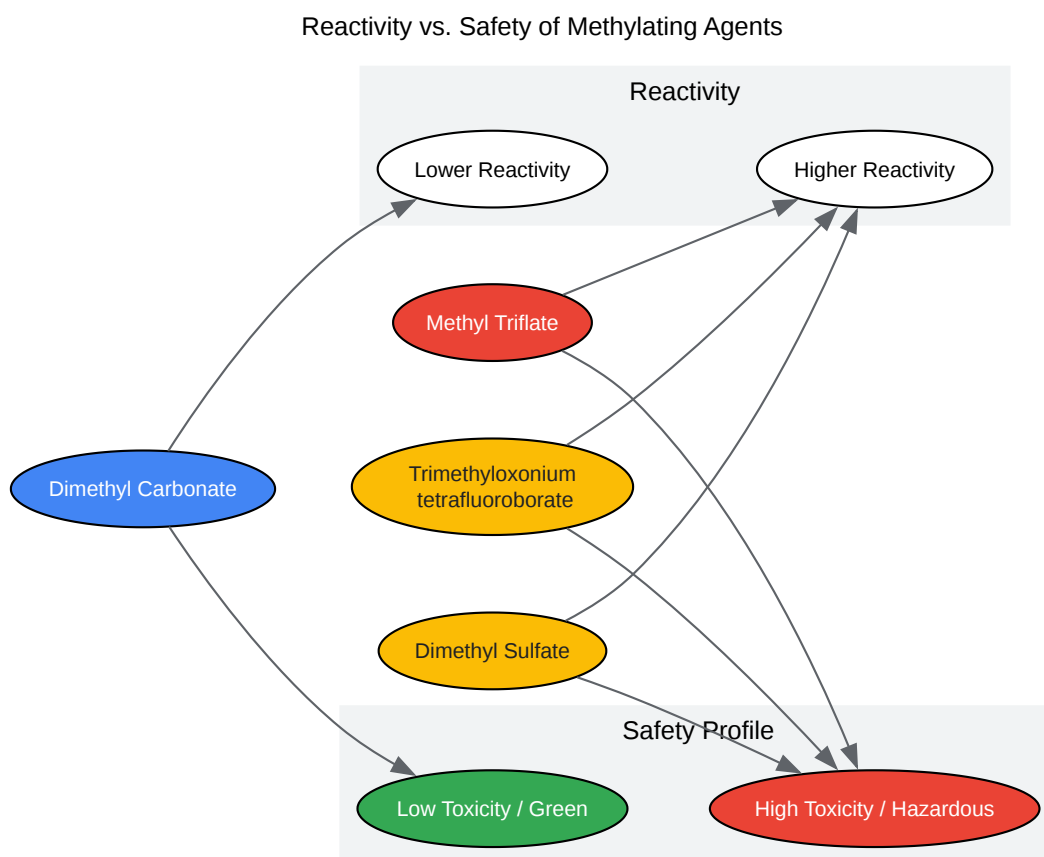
Reactivity vs. Safety of Methylating Agents

Reactivity

Lower Reactivity

Higher Reactivity

Methyl Triflate

Dimethyl Carbonate

Trimethyloxonium tetrafluoroborate

Dimethyl Sulfate

Safety Profile

Low Toxicity / Green

High Toxicity / Hazardous